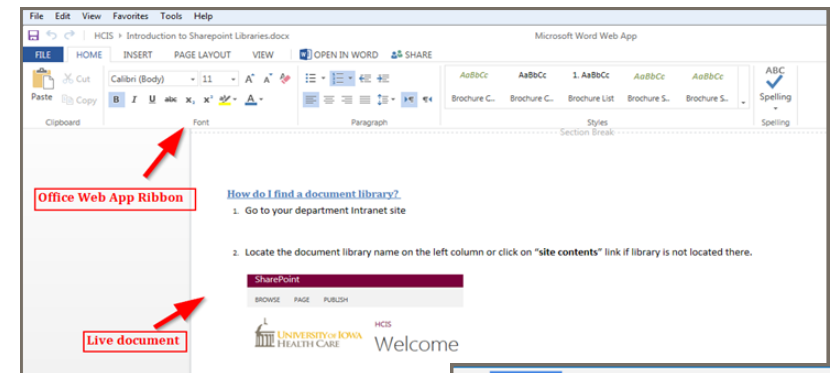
File Edit View Favorites Tools Help

HCIS › Introduction to Sharepoint Libraries.docx Microsoft Word Web App

FILE HOME INSERT PAGE LAYOUT VIEW OPEN IN WORD SHARE

Cut Copy Paste Calibri (Body) 11 A A B I U abc $x_2$ $x^2$ A

AaBbCc AaBbCc 1. AaBbCc AaBbCc AaBbCc ABC
Brochure C... Brochure C... Brochure List Brochure S... Brochure S... Spelling

Clipboard Font Paragraph Styles Spelling

Section Break

Office Web App Ribbon

How do I find a document library?

1. Go to your department Intranet site

2. Locate the document library name on the left column or click on "site contents" link if library is not located there.

SharePoint
BROWSE PAGE PUBLISH

UNIVERSITY OF IOWA HEALTH CARE HCIS Welcome

Live document